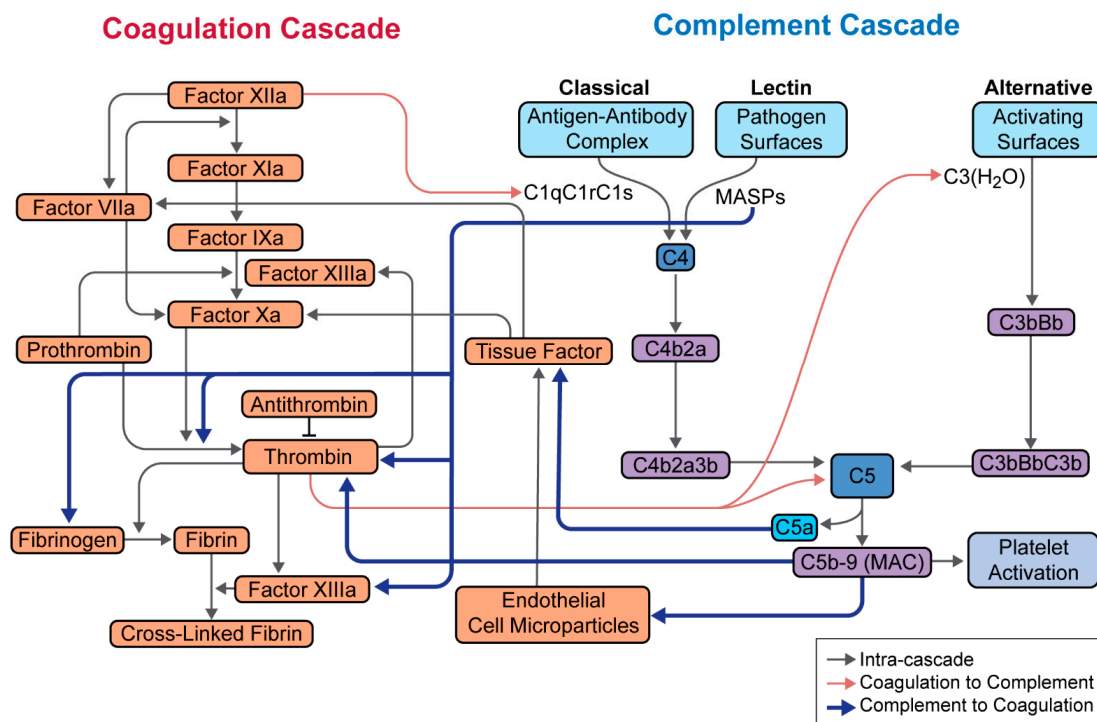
Coagulation Cascade

Complement Cascade

Classical

Lectin

Alternative

Antigen-Antibody Complex

Pathogen Surfaces

Activating Surfaces

Factor XIIa

Factor XIa

Factor VIIa

Factor IXa

Factor XIIIa

Factor Xa

Prothrombin

Tissue Factor

Antithrombin

Thrombin

Fibrinogen

Fibrin

Factor XIIIa

Cross-Linked Fibrin

Endothelial Cell Microparticles

C1qC1rC1s

MASPs

C3($H_2O$)

C4

C4b2a

C4b2a3b

C3bBb

C5

C3bBbC3b

C5a

C5b-9 (MAC)

Platelet Activation

Intra-cascade

Coagulation to Complement

Complement to Coagulation